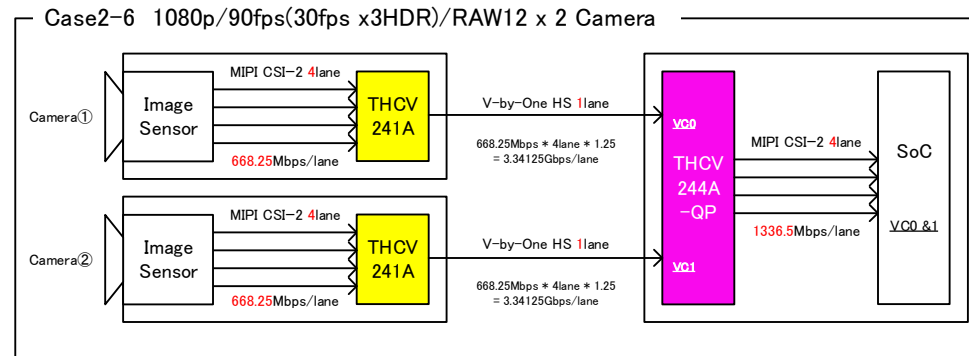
Case2-6 1080p/90fps(30fps x3HDR)/RAW12 x 2 Camera

Camera①

Image Sensor

MIPI CSI-2 4lane

668.25Mbps/lane

THCV 241A

V-by-One HS 1lane

668.25Mbps * 4lane * 1.25 = 3.34125Gbps/lane

Camera②

Image Sensor

MIPI CSI-2 4lane

668.25Mbps/lane

THCV 241A

V-by-One HS 1lane

668.25Mbps * 4lane * 1.25 = 3.34125Gbps/lane

VC0

THCV 244A -QP

VC1

MIPI CSI-2 4lane

1336.5Mbps/lane

SoC

VC0 &1